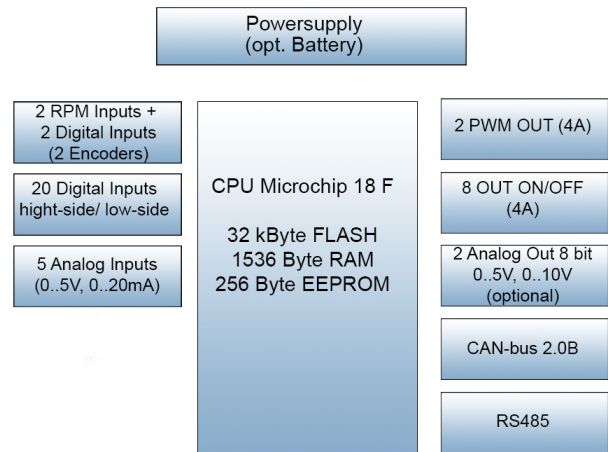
Powersupply
(opt. Battery)

2 RPM Inputs +
2 Digital Inputs
(2 Encoders)

20 Digital Inputs
hight-side/ low-side

5 Analog Inputs
(0..5V, 0..20mA)

CPU Microchip 18 F

32 kByte FLASH
1536 Byte RAM
256 Byte EEPROM

2 PWM OUT (4A)

8 OUT ON/OFF
(4A)

2 Analog Out 8 bit
0..5V, 0..10V
(optional)

CAN-bus 2.0B

RS485